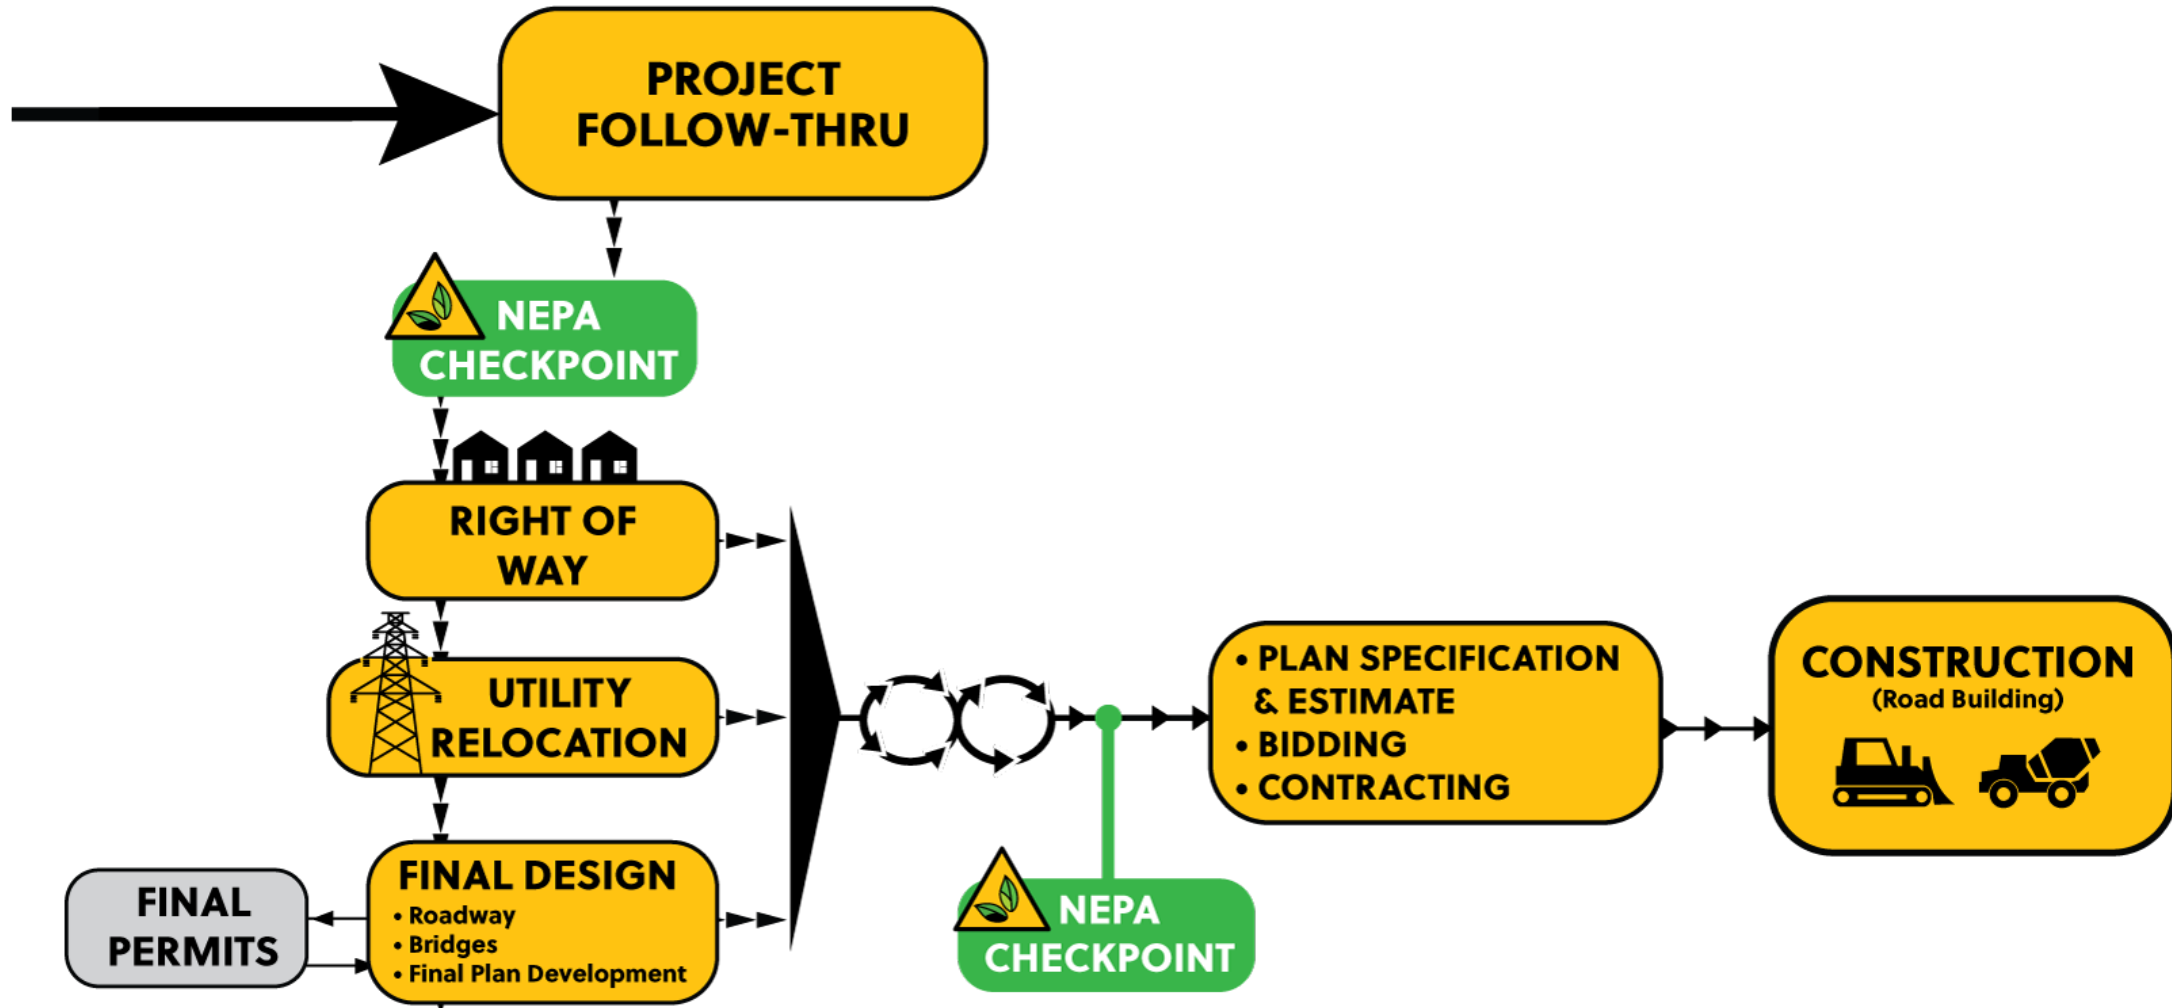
PROJECT FOLLOW-THRU

NEPA CHECKPOINT

RIGHT OF WAY

UTILITY RELOCATION

FINAL DESIGN
• Roadway
• Bridges
• Final Plan Development

FINAL PERMITS

NEPA CHECKPOINT

• PLAN SPECIFICATION & ESTIMATE
• BIDDING
• CONTRACTING

CONSTRUCTION
(Road Building)